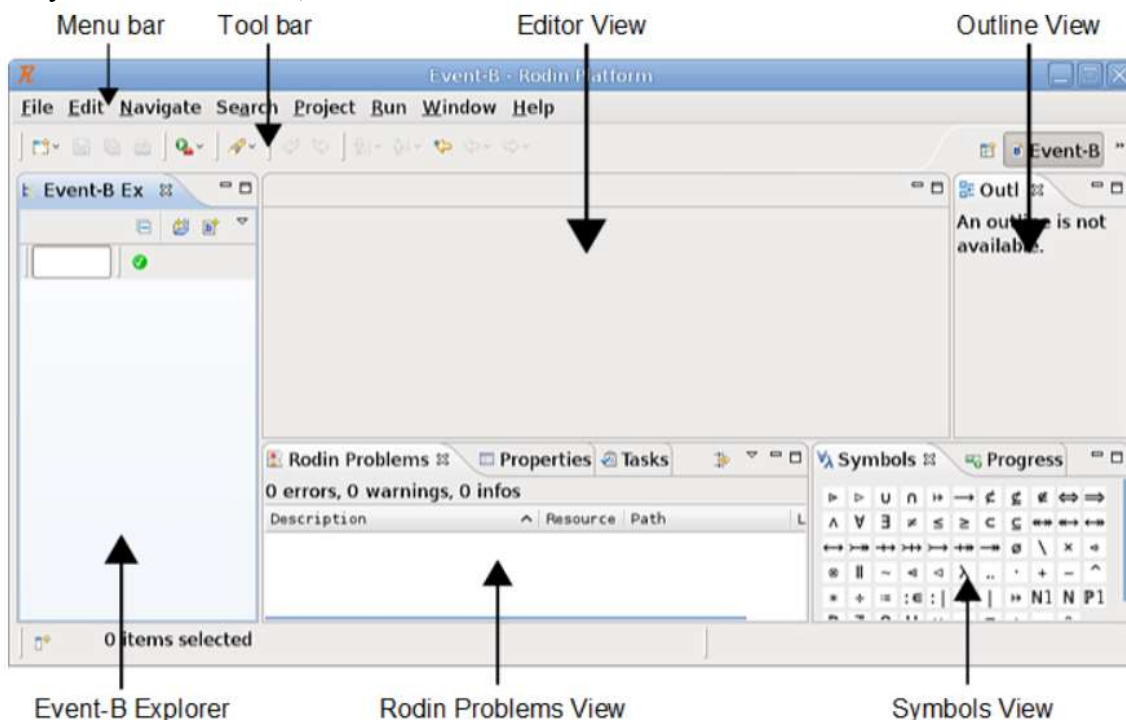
Menu bar Tool bar Editor View Outline View

Event-B - Rodin Platform

File Edit Navigate Search Project Run Window Help

Event-B

Event-B Ex

Outl

An outline is not available.

Rodin Problems Properties Tasks

0 errors, 0 warnings, 0 infos

| Description | Resource | Path | L |
|---|---|---|---|

Symbols Progress

$\triangleright$ $\rhd$ $\cup$ $\cap$ $\Rightarrow$ $\rightarrow$ $\not\subset$ $\not\subseteq$ $\notin$ $\Leftrightarrow$ $\Rightarrow$
$\wedge$ $\forall$ $\exists$ $\neq$ $\leq$ $\geq$ $\subset$ $\subseteq$
$\varnothing$ $\setminus$ $\times$
$\otimes$ $\|$ $\sim$ $\lambda$ .. $\cdot$ + $-$ ^
$*$ $\div$ $=$ $:\in$ $:|$ | N1 N P1

0 items selected

Event-B Explorer Rodin Problems View Symbols View